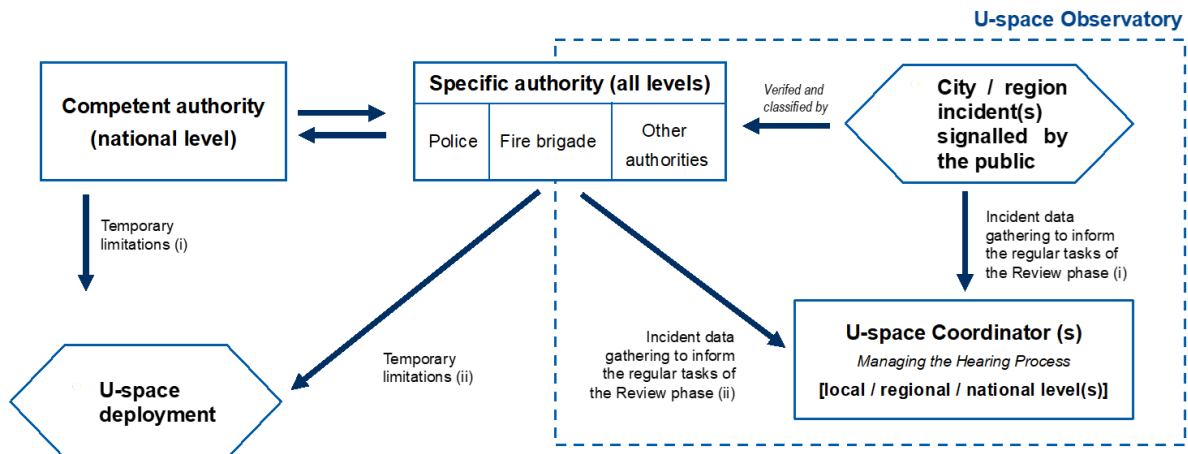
U-space Observatory

Competent authority (national level)

Specific authority (all levels)

| Police | Fire brigade | Other authorities |
|---|---|---|

Verifed and classified by

City / region incident(s) signalled by the public

Temporary limitations (i)

Incident data gathering to inform the regular tasks of the Review phase (i)

U-space Coordinator (s)
Managing the Hearing Process
[local / regional / national level(s)]

Incident data gathering to inform the regular tasks of the Review phase (ii)

Temporary limitations (ii)

U-space deployment